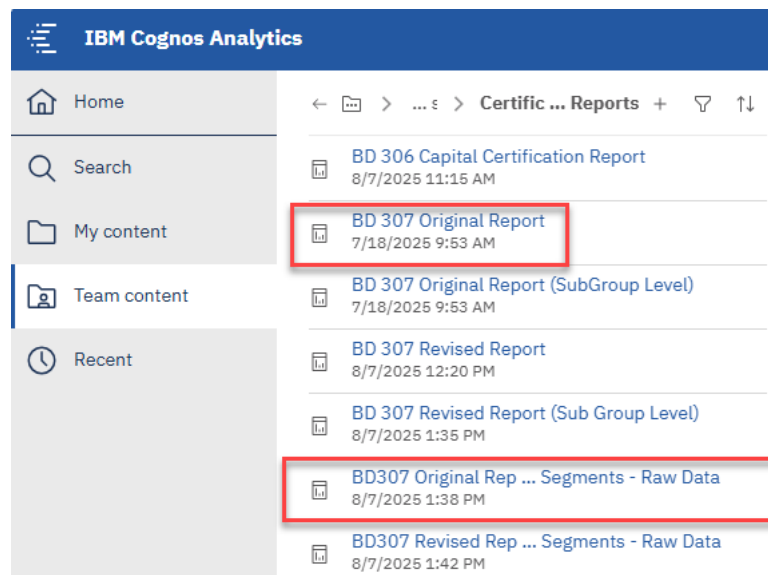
IBM Cognos Analytics

Home

Search

My content

Team content

Recent

... ε > Certific ... Reports

BD 306 Capital Certification Report
8/7/2025 11:15 AM

BD 307 Original Report
7/18/2025 9:53 AM

BD 307 Original Report (SubGroup Level)
7/18/2025 9:53 AM

BD 307 Revised Report
8/7/2025 12:20 PM

BD 307 Revised Report (Sub Group Level)
8/7/2025 1:35 PM

BD307 Original Rep ... Segments - Raw Data
8/7/2025 1:38 PM

BD307 Revised Rep ... Segments - Raw Data
8/7/2025 1:42 PM